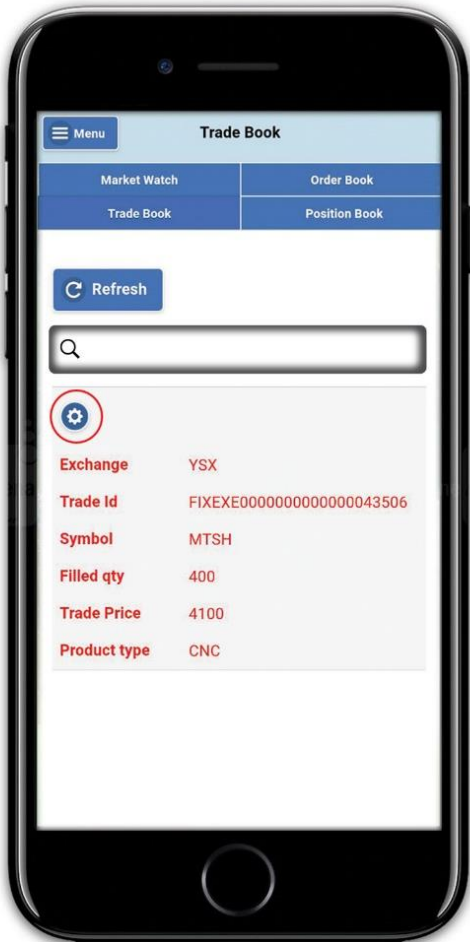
Menu

Trade Book

Market Watch
Order Book
Trade Book
Position Book

Refresh

| | |
|---|---|
| Exchange | YSX |
| Trade Id | FIXEXE0000000000000043506 |
| Symbol | MTSH |
| Filled qty | 400 |
| Trade Price | 4100 |
| Product type | CNC |